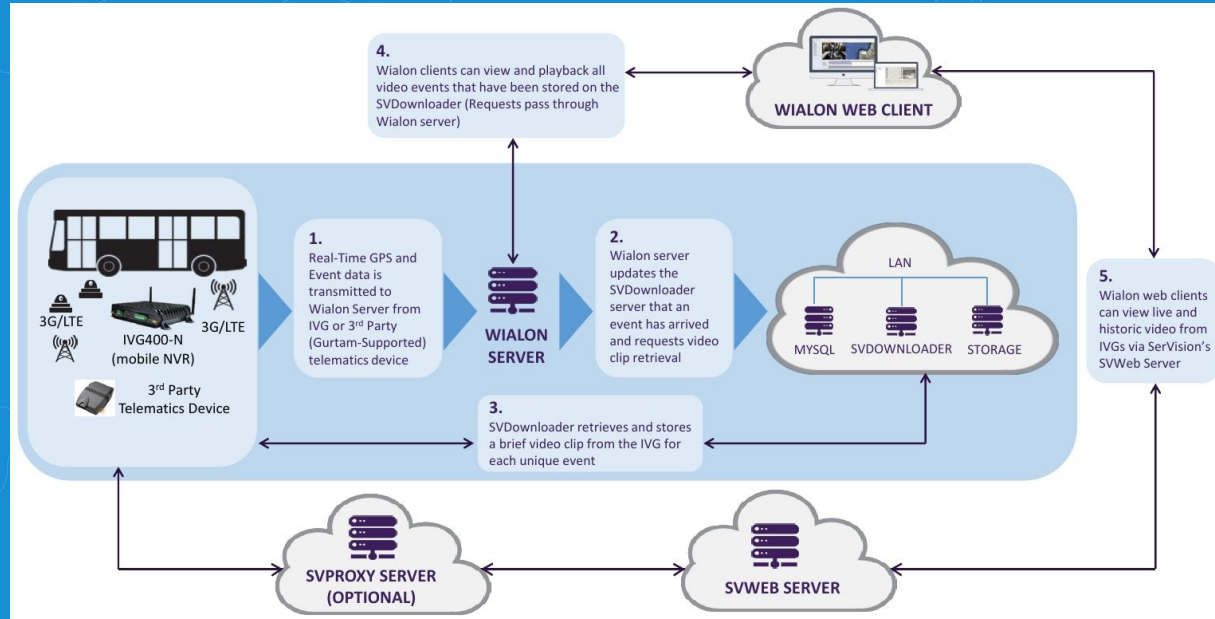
4.
Wialon clients can view and playback all video events that have been stored on the SVDownloader (Requests pass through Wialon server)

WIALON WEB CLIENT

3G/LTE

IVG400-N
(mobile NVR)

3G/LTE

3$^{rd}$ Party
Telematics Device

1.
Real-Time GPS and Event data is transmitted to Wialon Server from IVG or 3$^{rd}$ Party (Gurtam-Supported) telematics device

WIALON SERVER

2.
Wialon server updates the SVDownloader server that an event has arrived and requests video clip retrieval

LAN

MYSQL

SVDOWNLOADER

STORAGE

5.
Wialon web clients can view live and historic video from IVGs via SerVision's SVWeb Server

3.
SVDownloader retrieves and stores a brief video clip from the IVG for each unique event

SVPROXY SERVER
(OPTIONAL)

SVWEB SERVER